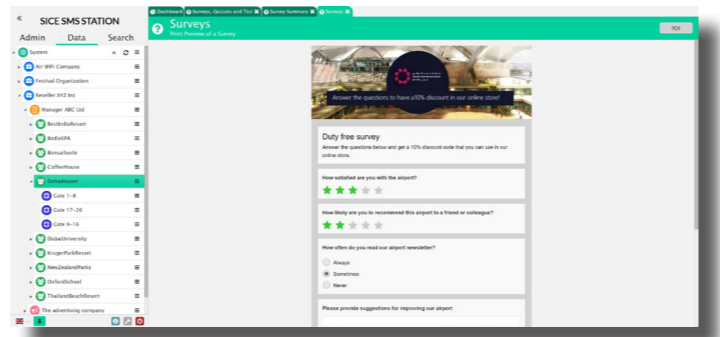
«

SICE SMS STATION

Admin Data Search

System

Air WiFi Company

Festival Organization

Reseller XYZ Inc

Manager ABC Ltd

BestInBaResort

BestSPA

BonsaiSushi

CoffeeHouse

DohaAirport

Gate 1-8

Gate 17-20

Gate 9-16

DubaiUniversity

KrugerParkResort

NewZealandParks

OxfordSchool

ThailandBeachResort

The advertising company

Dashboard | Surveys, Quizzes and Tro | Survey Summary | Surveys

Surveys

Print Preview of a Survey

PDF

Answer the questions to have a10% discount in our online store!

Duty free survey

Answer the questions below and get a 10% discount code that you can use in our online store.

How satisfied are you with the airport?

How likely are you to recommend this airport to a friend or colleague?

How often do you read our airport newsletter?

Always

Sometimes

Never

Please provide suggestions for improving our airport